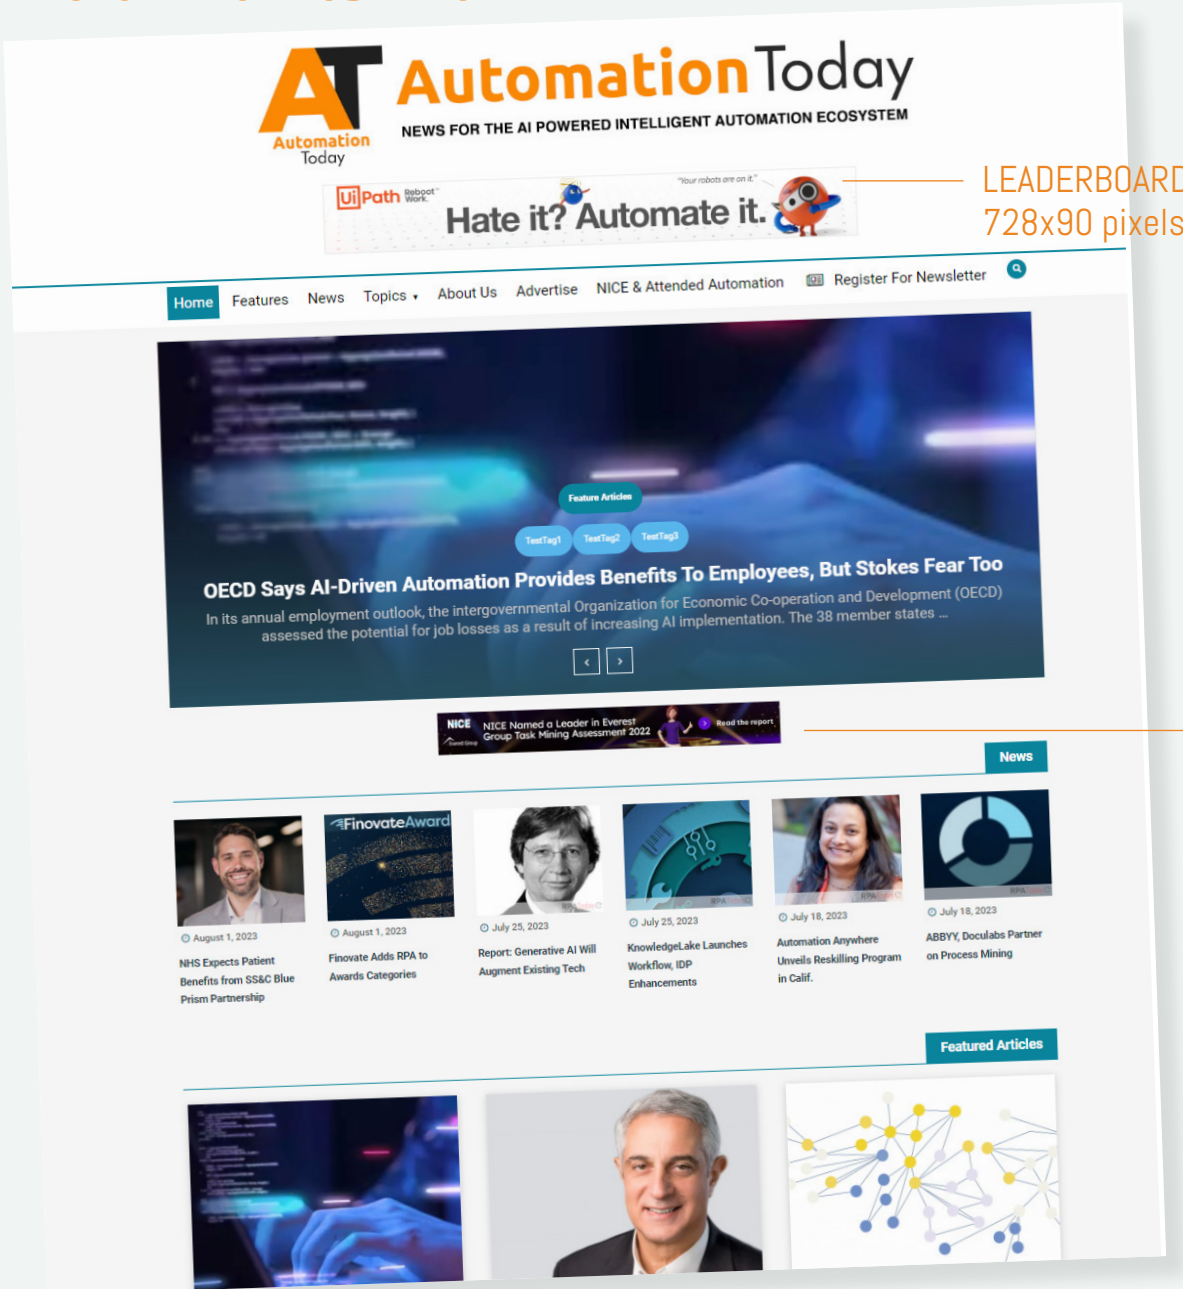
AT Automation Today

Automation Today

NEWS FOR THE AI POWERED INTELLIGENT AUTOMATION ECOSYSTEM

UiPath Reboot Work.

"Your robots are on it."

Hate it? Automate it.

LEADERBOARD
728x90 pixels

Home Features News Topics About Us Advertise NICE & Attended Automation Register For Newsletter

Feature Articles

TestTag1 TestTag2 TestTag3

OECD Says AI-Driven Automation Provides Benefits To Employees, But Stokes Fear Too

In its annual employment outlook, the intergovernmental Organization for Economic Co-operation and Development (OECD) assessed the potential for job losses as a result of increasing AI implementation. The 38 member states ...

NICE NICE Named a Leader in Everest Group Task Mining Assessment 2022 Read the report

News

FinovateAward

August 1, 2023
NHS Expects Patient Benefits from SS&C Blue Prism Partnership

August 1, 2023
Finovate Adds RPA to Awards Categories

July 25, 2023
Report: Generative AI Will Augment Existing Tech

July 25, 2023
KnowledgeLake Launches Workflow, IDP Enhancements

July 18, 2023
Automation Anywhere Unveils Reskilling Program in Calif.

July 18, 2023
ABBYY, Doculabs Partner on Process Mining

Featured Articles